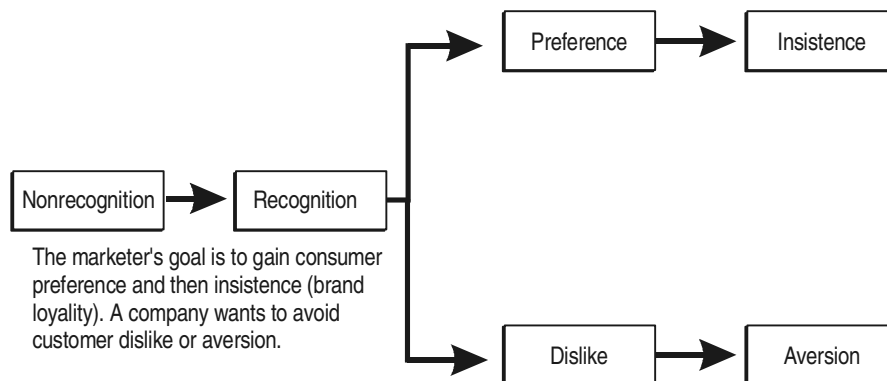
Preference

Insistence

Nonrecognition

Recognition

The marketer's goal is to gain consumer preference and then insistence (brand loyality). A company wants to avoid customer dislike or aversion.

Dislike

Aversion